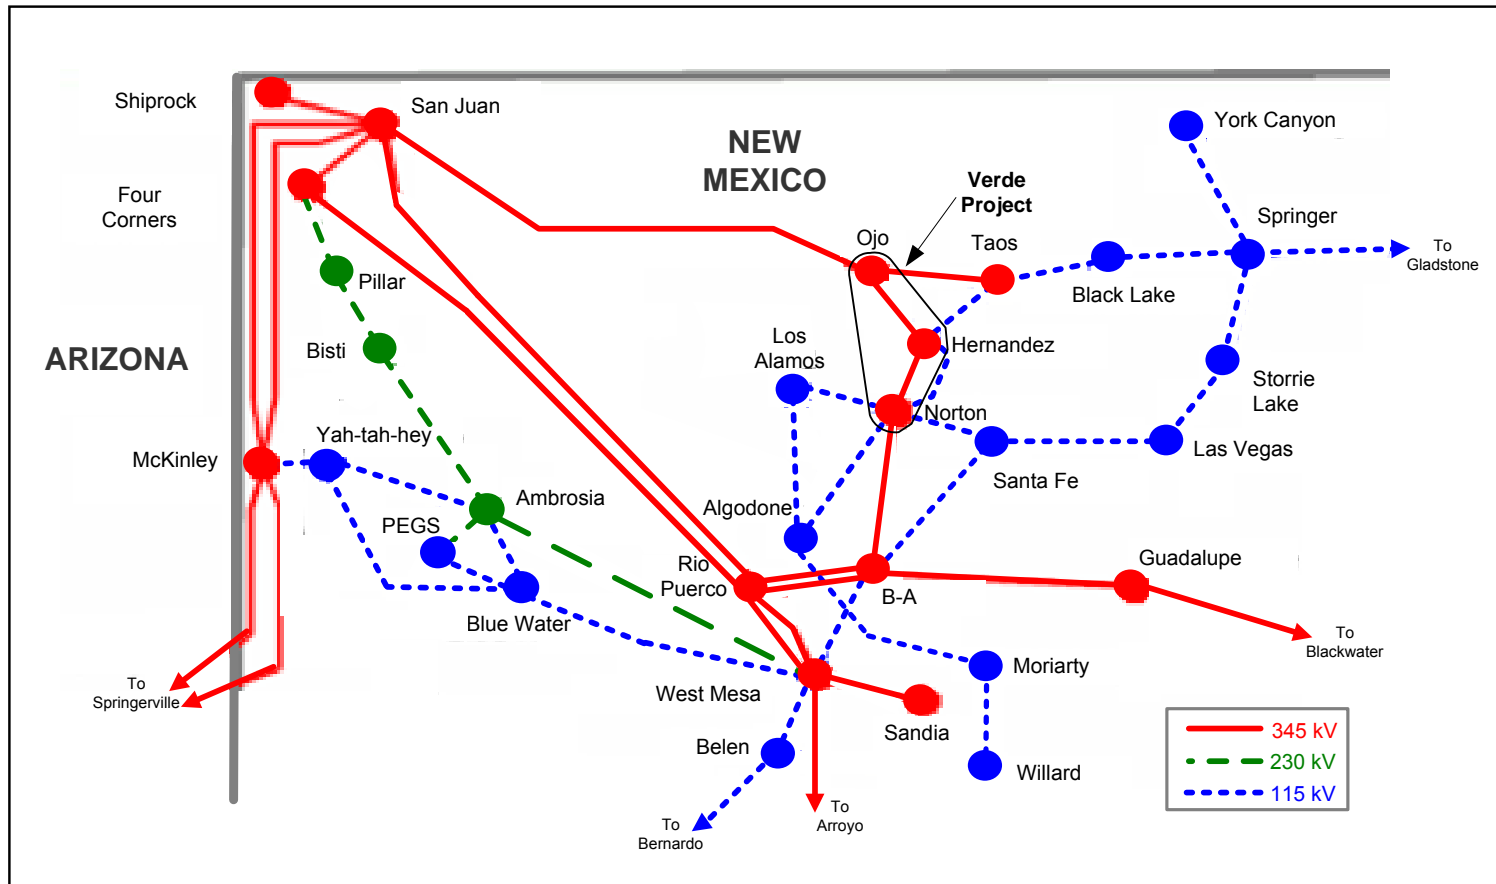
Shiprock
San Juan
NEW MEXICO
York Canyon
Four Corners
Verde Project
Springer
Ojo
Taos
To Gladstone
Pillar
Black Lake
ARIZONA
Bisti
Los Alamos
Hernandez
Storrie Lake
Norton
Yah-tah-hey
Las Vegas
McKinley
Santa Fe
Ambrosia
Algodone
PEGS
Guadalupe
Rio Puerco
B-A
Blue Water
To Blackwater
Moriarty
To Springerville
West Mesa
Sandia
Belen
Willard
To Arroyo
To Bernardo

| | |
|---|---|
| | 345 kV |
| | 230 kV |
| | 115 kV |